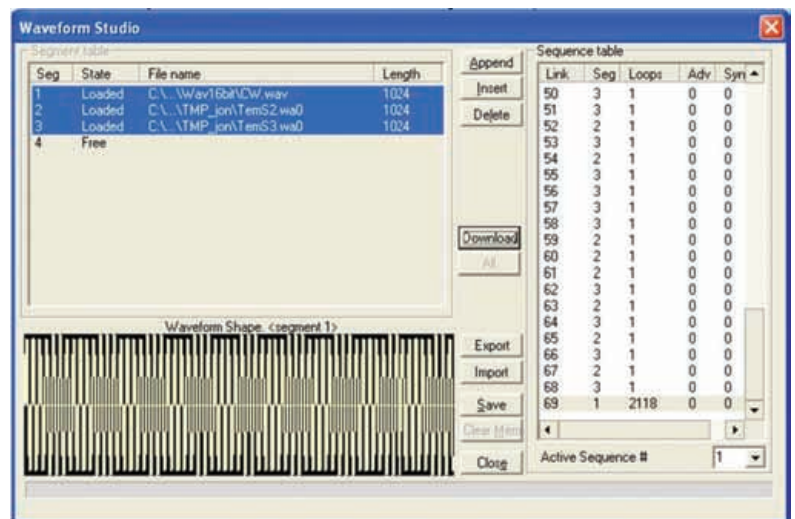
Waveform Studio

Segment table

| Seg | State | File name | Length |
|---|---|---|---|
| 1 | Loaded | C:\...\Wav16bit\CW.wav | 1024 |
| 2 | Loaded | C:\...\TMP_jon\TemS2.wa0 | 1024 |
| 3 | Loaded | C:\...\TMP_jon\TemS3.wa0 | 1024 |
| 4 | Free | | |

Append
Insert
Delete
Download
All

Waveform Shape. <segment 1>

Export
Import
Save
Clear Mem
Close

Sequence table

| Link | Seg | Loops | Adv | Syn |
|---|---|---|---|---|
| 50 | 3 | 1 | 0 | 0 |
| 51 | 3 | 1 | 0 | 0 |
| 52 | 2 | 1 | 0 | 0 |
| 53 | 3 | 1 | 0 | 0 |
| 54 | 2 | 1 | 0 | 0 |
| 55 | 3 | 1 | 0 | 0 |
| 56 | 3 | 1 | 0 | 0 |
| 57 | 3 | 1 | 0 | 0 |
| 58 | 3 | 1 | 0 | 0 |
| 59 | 2 | 1 | 0 | 0 |
| 60 | 2 | 1 | 0 | 0 |
| 61 | 2 | 1 | 0 | 0 |
| 62 | 3 | 1 | 0 | 0 |
| 63 | 2 | 1 | 0 | 0 |
| 64 | 3 | 1 | 0 | 0 |
| 65 | 2 | 1 | 0 | 0 |
| 66 | 3 | 1 | 0 | 0 |
| 67 | 2 | 1 | 0 | 0 |
| 68 | 3 | 1 | 0 | 0 |
| 69 | 1 | 2118 | 0 | 0 |

Active Sequence # 1